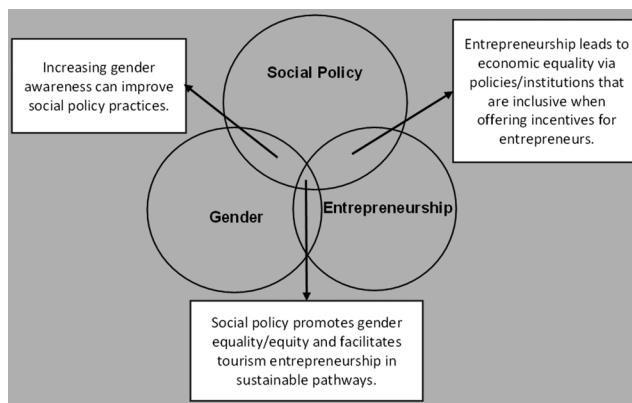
Increasing gender awareness can improve social policy practices.

Social Policy

Entrepreneurship leads to economic equality via policies/institutions that are inclusive when offering incentives for entrepreneurs.

Gender

Entrepreneurship

Social policy promotes gender equality/equity and facilitates tourism entrepreneurship in sustainable pathways.